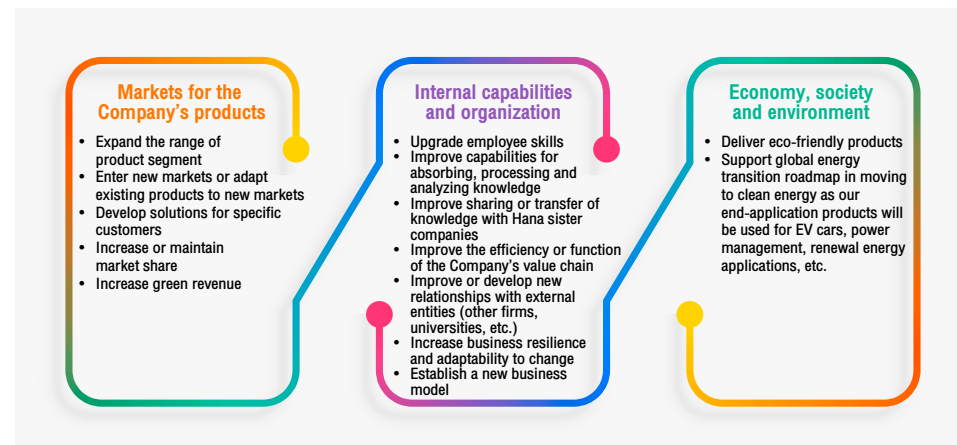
Markets for the Company's products

- Expand the range of product segment
- Enter new markets or adapt existing products to new markets
- Develop solutions for specific customers
- Increase or maintain market share
- Increase green revenue

Internal capabilities and organization

- Upgrade employee skills
- Improve capabilities for absorbing, processing and analyzing knowledge
- Improve sharing or transfer of knowledge with Hana sister companies
- Improve the efficiency or function of the Company's value chain
- Improve or develop new relationships with external entities (other firms, universities, etc.)
- Increase business resilience and adaptability to change
- Establish a new business model

Economy, society and environment

- Deliver eco-friendly products
- Support global energy transition roadmap in moving to clean energy as our end-application products will be used for EV cars, power management, renewal energy applications, etc.